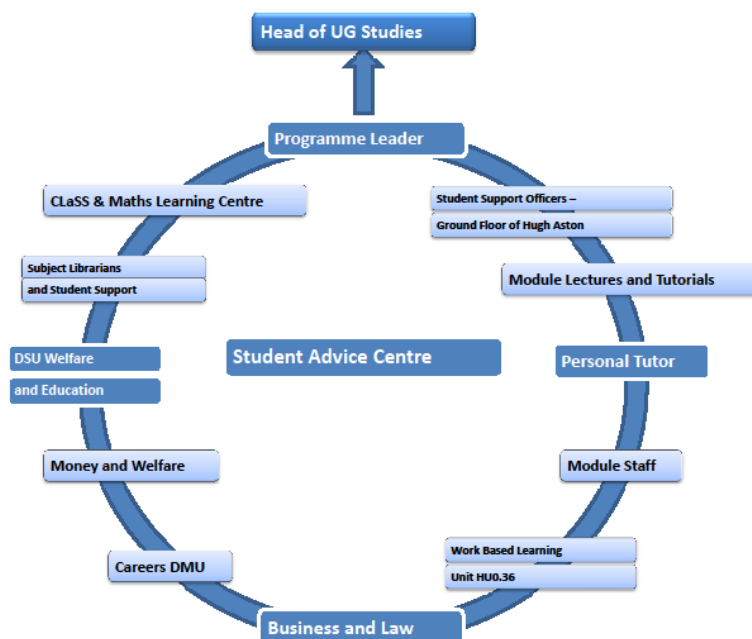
Head of UG Studies

Programme Leader

CLaSS & Maths Learning Centre

Student Support Officers –
Ground Floor of Hugh Aston

Subject Librarians
and Student Support

Module Lectures and Tutorials

DSU Welfare
and Education

Student Advice Centre

Personal Tutor

Money and Welfare

Module Staff

Work Based Learning
Unit HU0.36

Careers DMU

Business and Law